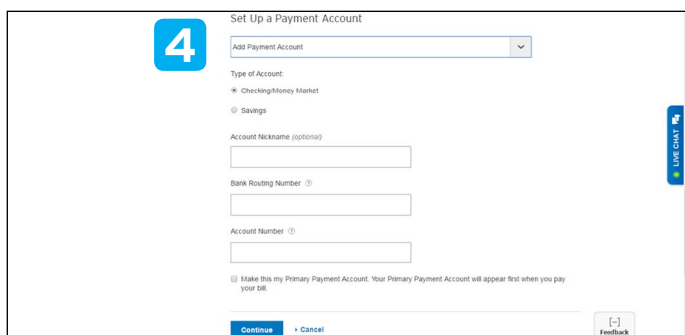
4

Set Up a Payment Account

Add Payment Account

Type of Account:

Checking/Money Market

Savings

Account Nickname (optional)

Bank Routing Number

Account Number

Make this my Primary Payment Account. Your Primary Payment Account will appear first when you pay your bill.

Continue

› Cancel

LIVE CHAT

[–]
Feedback